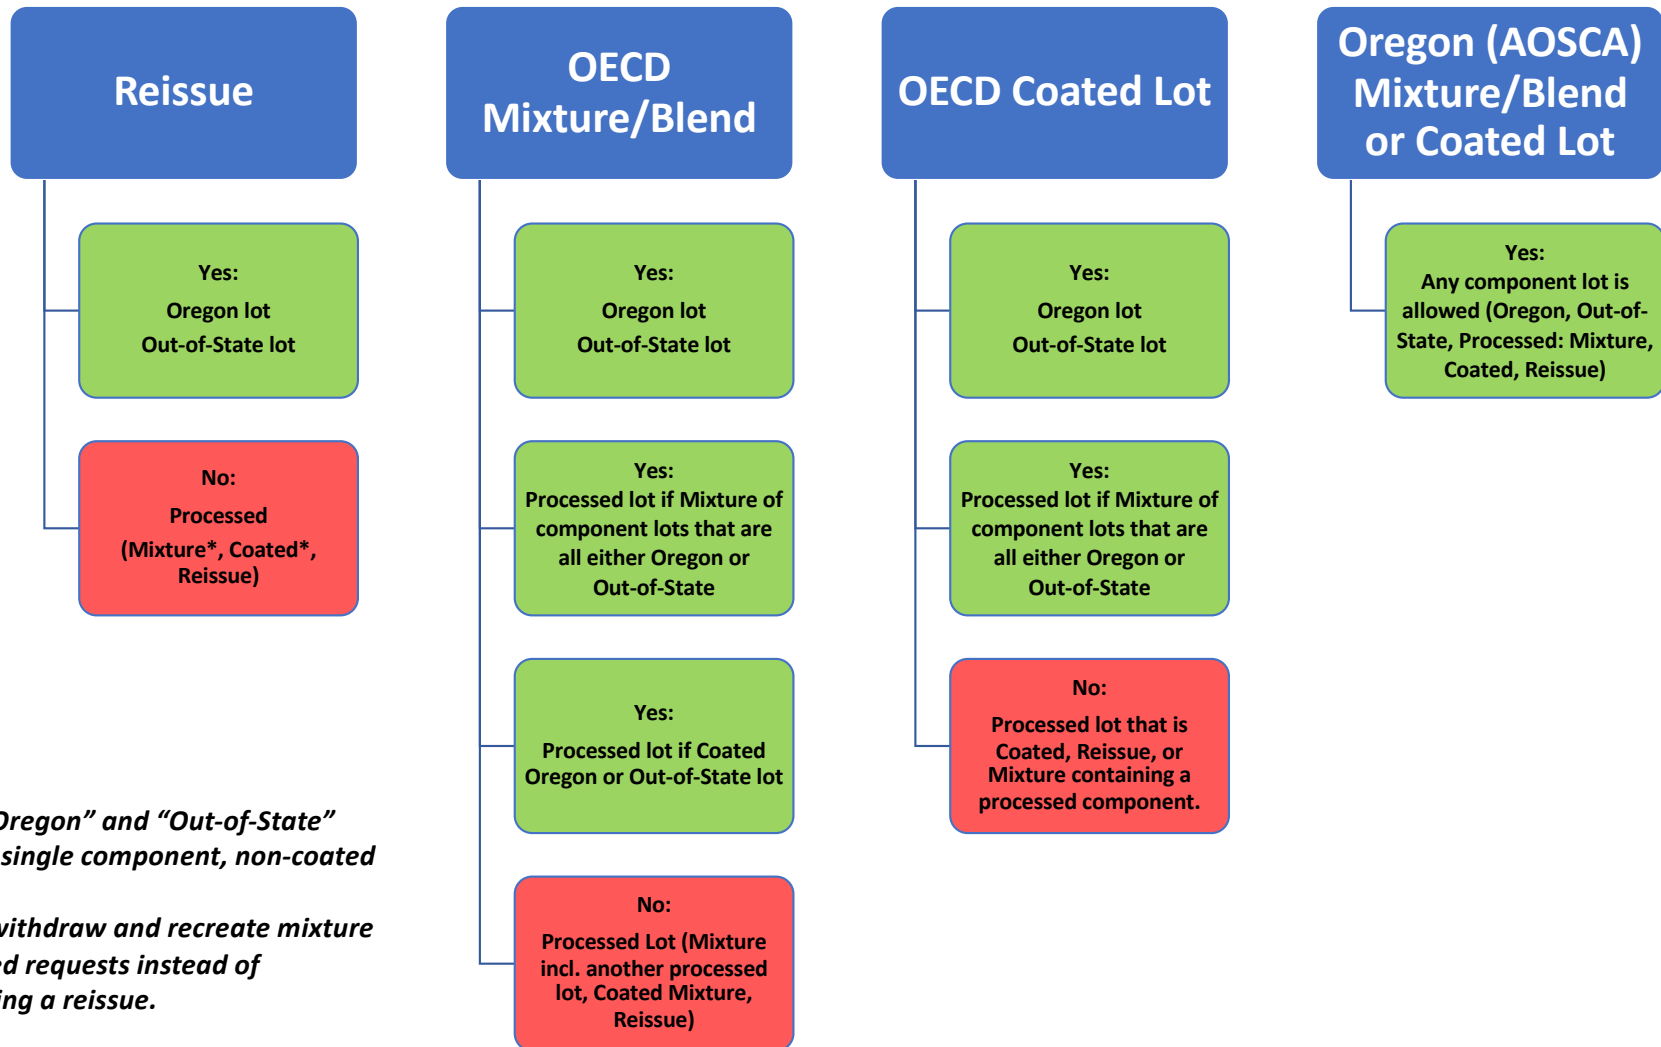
Reissue

Yes:
Oregon lot
Out-of-State lot

No:
Processed
(Mixture*, Coated*, Reissue)

OECD Mixture/Blend

Yes:
Oregon lot
Out-of-State lot

Yes:
Processed lot if Mixture of component lots that are all either Oregon or Out-of-State

Yes:
Processed lot if Coated Oregon or Out-of-State lot

No:
Processed Lot (Mixture incl. another processed lot, Coated Mixture, Reissue)

OECD Coated Lot

Yes:
Oregon lot
Out-of-State lot

Yes:
Processed lot if Mixture of component lots that are all either Oregon or Out-of-State

No:
Processed lot that is Coated, Reissue, or Mixture containing a processed component.

Oregon (AOSCA) Mixture/Blend or Coated Lot

Yes:
Any component lot is allowed (Oregon, Out-of-State, Processed: Mixture, Coated, Reissue)

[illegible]regon" and "Out-of-State" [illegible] single component, non-coated

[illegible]ithdraw and recreate mixture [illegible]d requests instead of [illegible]ing a reissue.